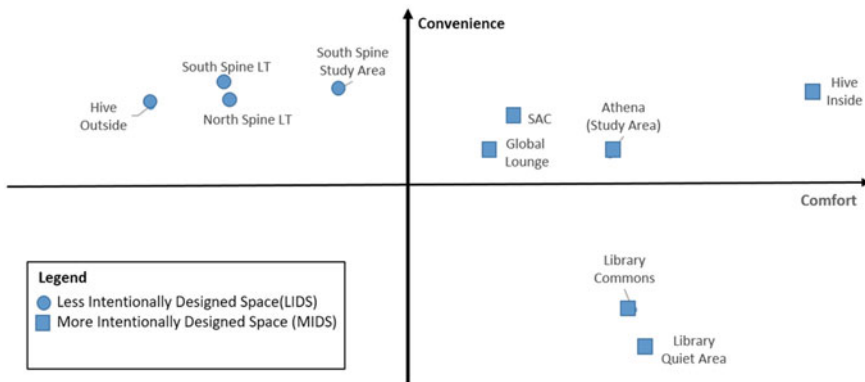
Convenience

South Spine Study Area

South Spine LT

Hive Outside

North Spine LT

SAC

Athena (Study Area)

Global Lounge

Hive Inside

Comfort

Legend
Less Intentionally Designed Space(LIDS)
More Intentionally Designed Space (MIDS)

Library Commons

Library Quiet Area